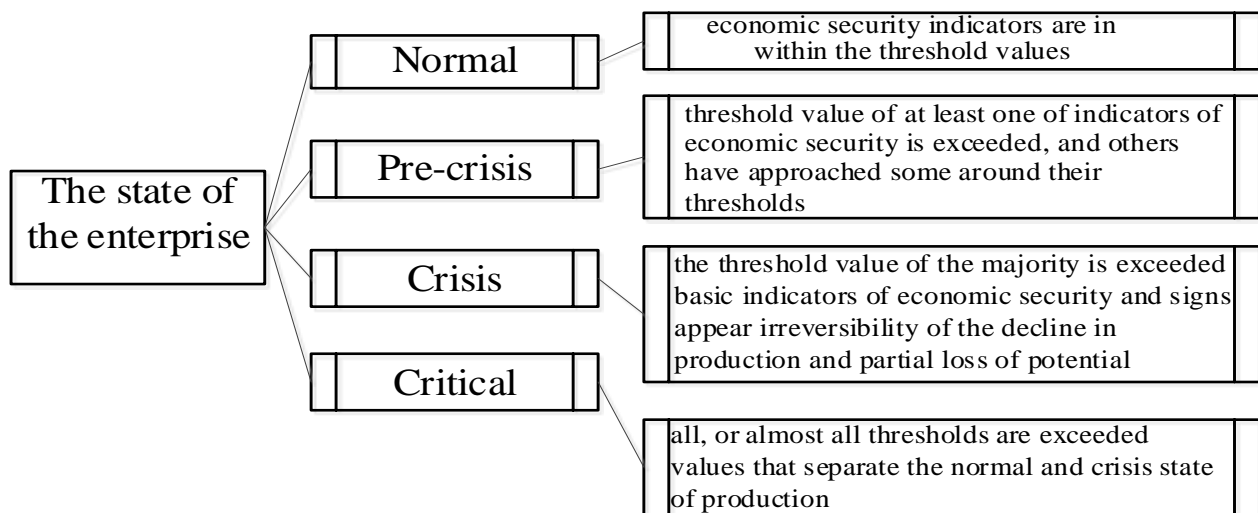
The state of the enterprise

Normal

economic security indicators are in within the threshold values

Pre-crisis

threshold value of at least one of indicators of economic security is exceeded, and others have approached some around their thresholds

Crisis

the threshold value of the majority is exceeded basic indicators of economic security and signs appear irreversibility of the decline in production and partial loss of potential

Critical

all, or almost all thresholds are exceeded values that separate the normal and crisis state of production